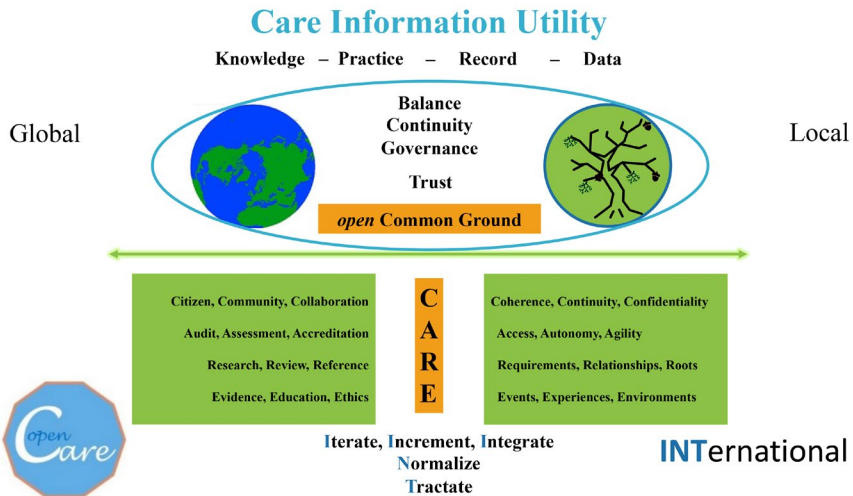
Care Information Utility

Knowledge – Practice – Record – Data

Global

Balance
Continuity
Governance

Trust

open Common Ground

Local

Citizen, Community, Collaboration
Audit, Assessment, Accreditation
Research, Review, Reference
Evidence, Education, Ethics

C
A
R
E

Coherence, Continuity, Confidentiality
Access, Autonomy, Agility
Requirements, Relationships, Roots
Events, Experiences, Environments

open Care

Iterate, Increment, Integrate
Normalize
Tractate

INTernational